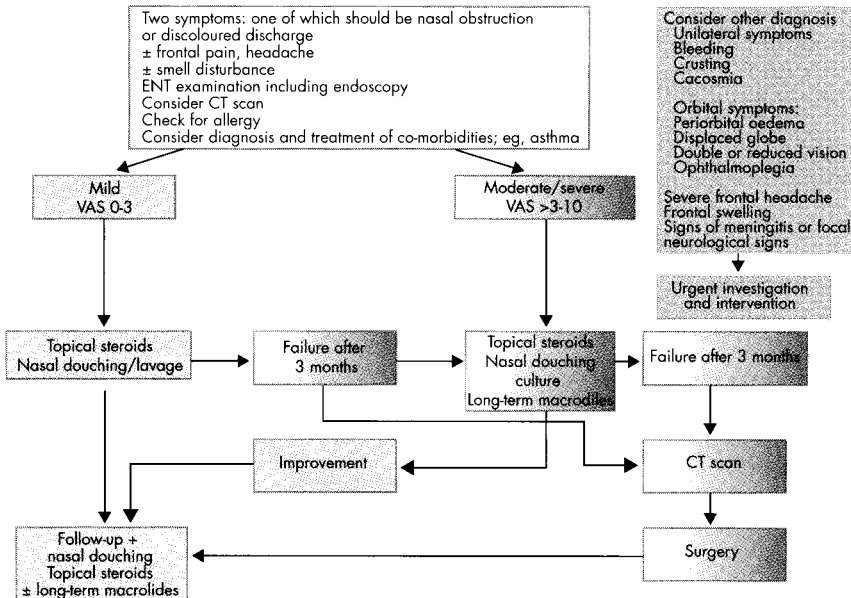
Two symptoms: one of which should be nasal obstruction or discoloured discharge
± frontal pain, headache
± smell disturbance
ENT examination including endoscopy
Consider CT scan
Check for allergy
Consider diagnosis and treatment of co-morbidities; eg, asthma

Consider other diagnosis
Unilateral symptoms
Bleeding
Crusting
Cacosmia

Orbital symptoms:
Periorbital oedema
Displaced globe
Double or reduced vision
Ophthalmoplegia

Severe frontal headache
Frontal swelling
Signs of meningitis or focal neurological signs

Urgent investigation and intervention

Mild
VAS 0-3

Moderate/severe
VAS >3-10

Topical steroids
Nasal douching/lavage

Failure after 3 months

Topical steroids
Nasal douching
culture
Long-term macrodlites

Failure after 3 months

Improvement

CT scan

Follow-up + nasal douching
Topical steroids
± long-term macrolides

Surgery